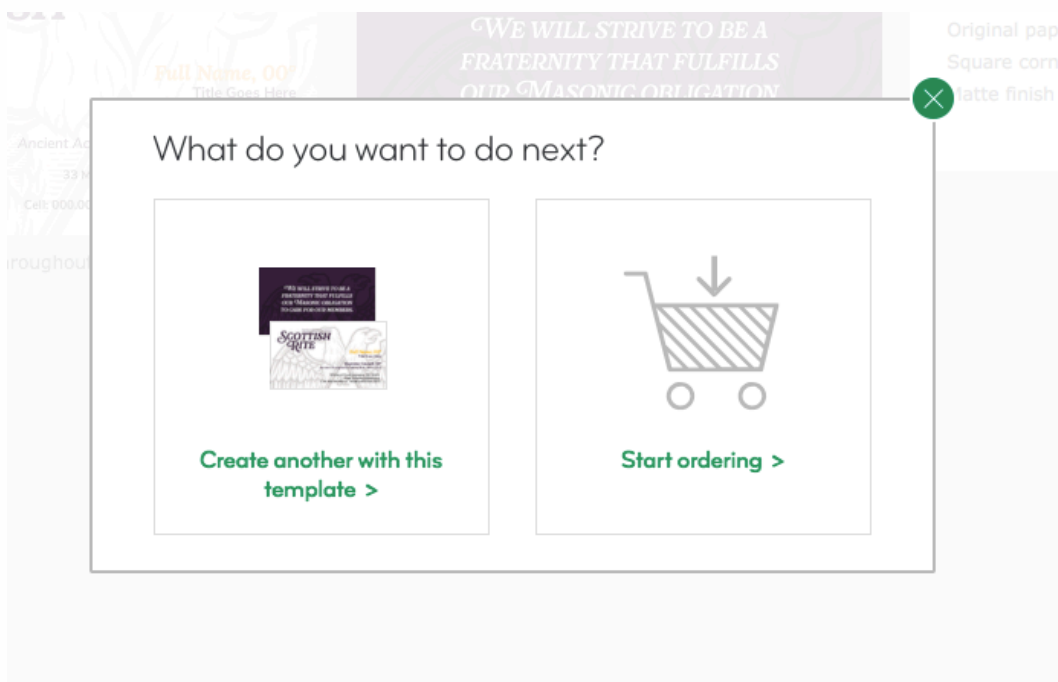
Full Name, 00°
Title Goes Here
Ancient Ac
33
Cell: 000.00
roughout

WE WILL STRIVE TO BE A FRATERNITY THAT FULFILLS OUR MASONIC OBLIGATION

Original pap
Square corn
Matte finish

What do you want to do next?

WE WILL STRIVE TO BE A FRATERNITY THAT FULFILLS OUR MASONIC OBLIGATION TO CARE FOR OUR MEMBERS.

SCOTTISH RITE

Create another with this template >

Start ordering >